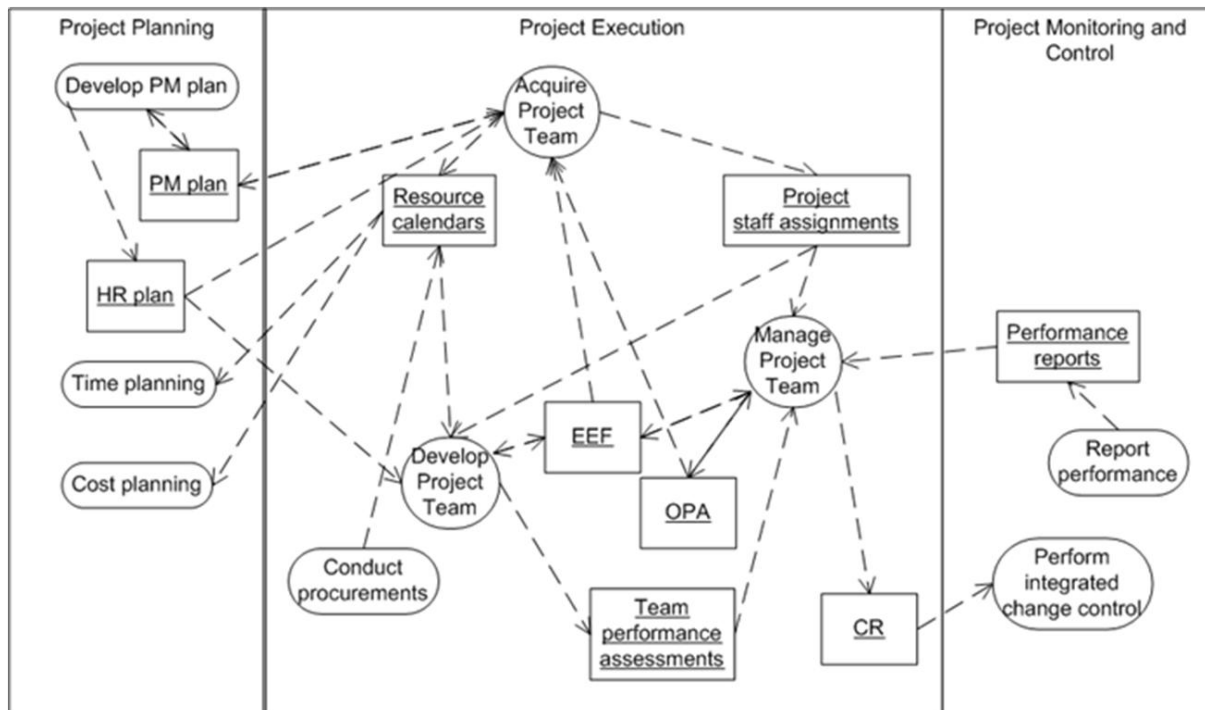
Project Planning

Develop PM plan

PM plan

HR plan

Time planning

Cost planning

Project Execution

Acquire Project Team

Resource calendars

Project staff assignments

Manage Project Team

EEF

Develop Project Team

OPA

Conduct procurements

Team performance assessments

CR

Project Monitoring and Control

Performance reports

Report performance

Perform integrated change control